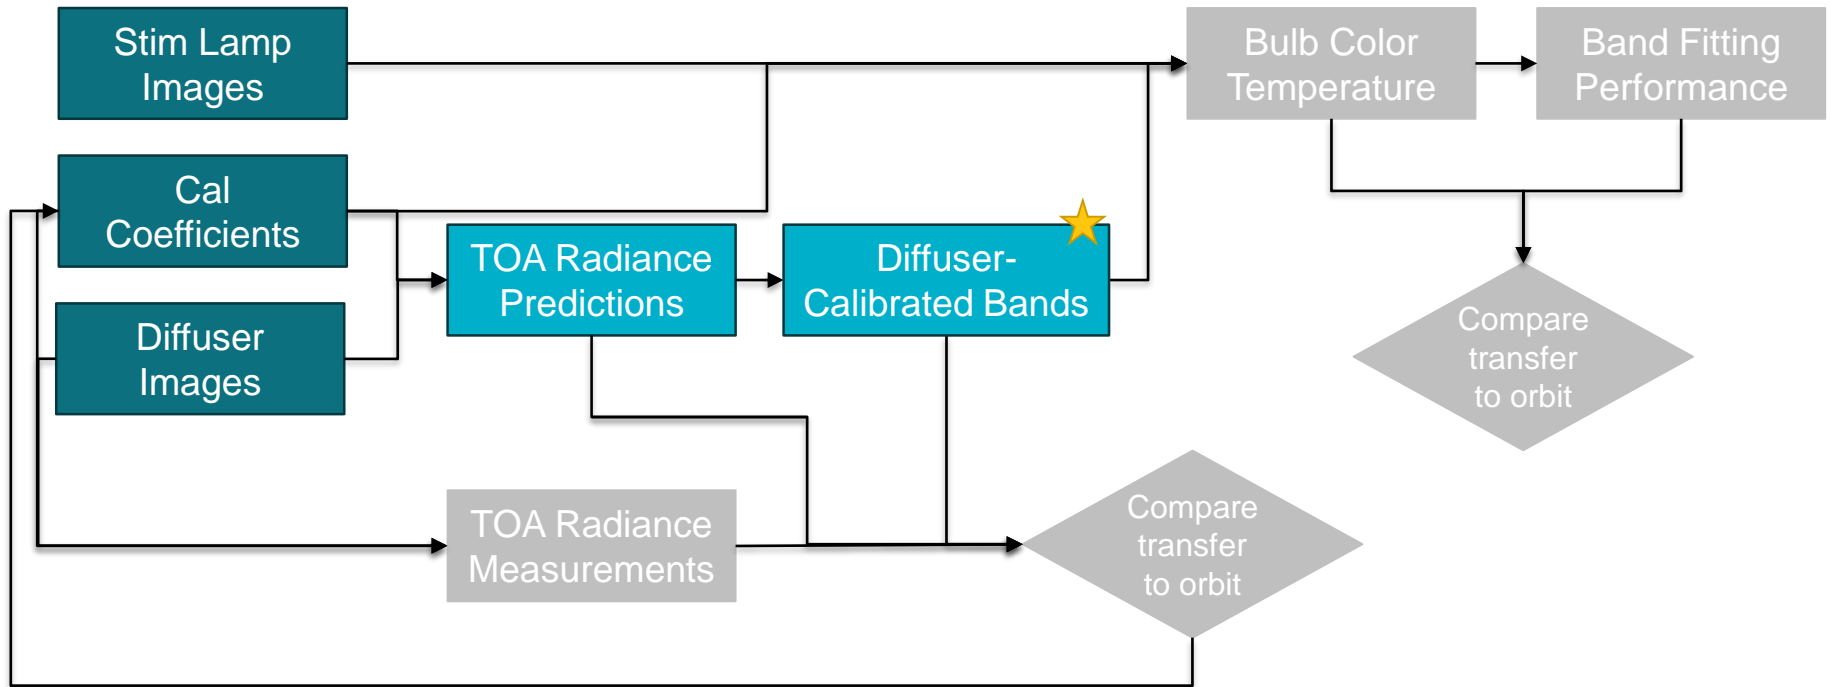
Stim Lamp Images

Cal Coefficients

Diffuser Images

TOA Radiance Predictions

Diffuser-Calibrated Bands

Bulb Color Temperature

Band Fitting Performance

Compare transfer to orbit

TOA Radiance Measurements

Compare transfer to orbit